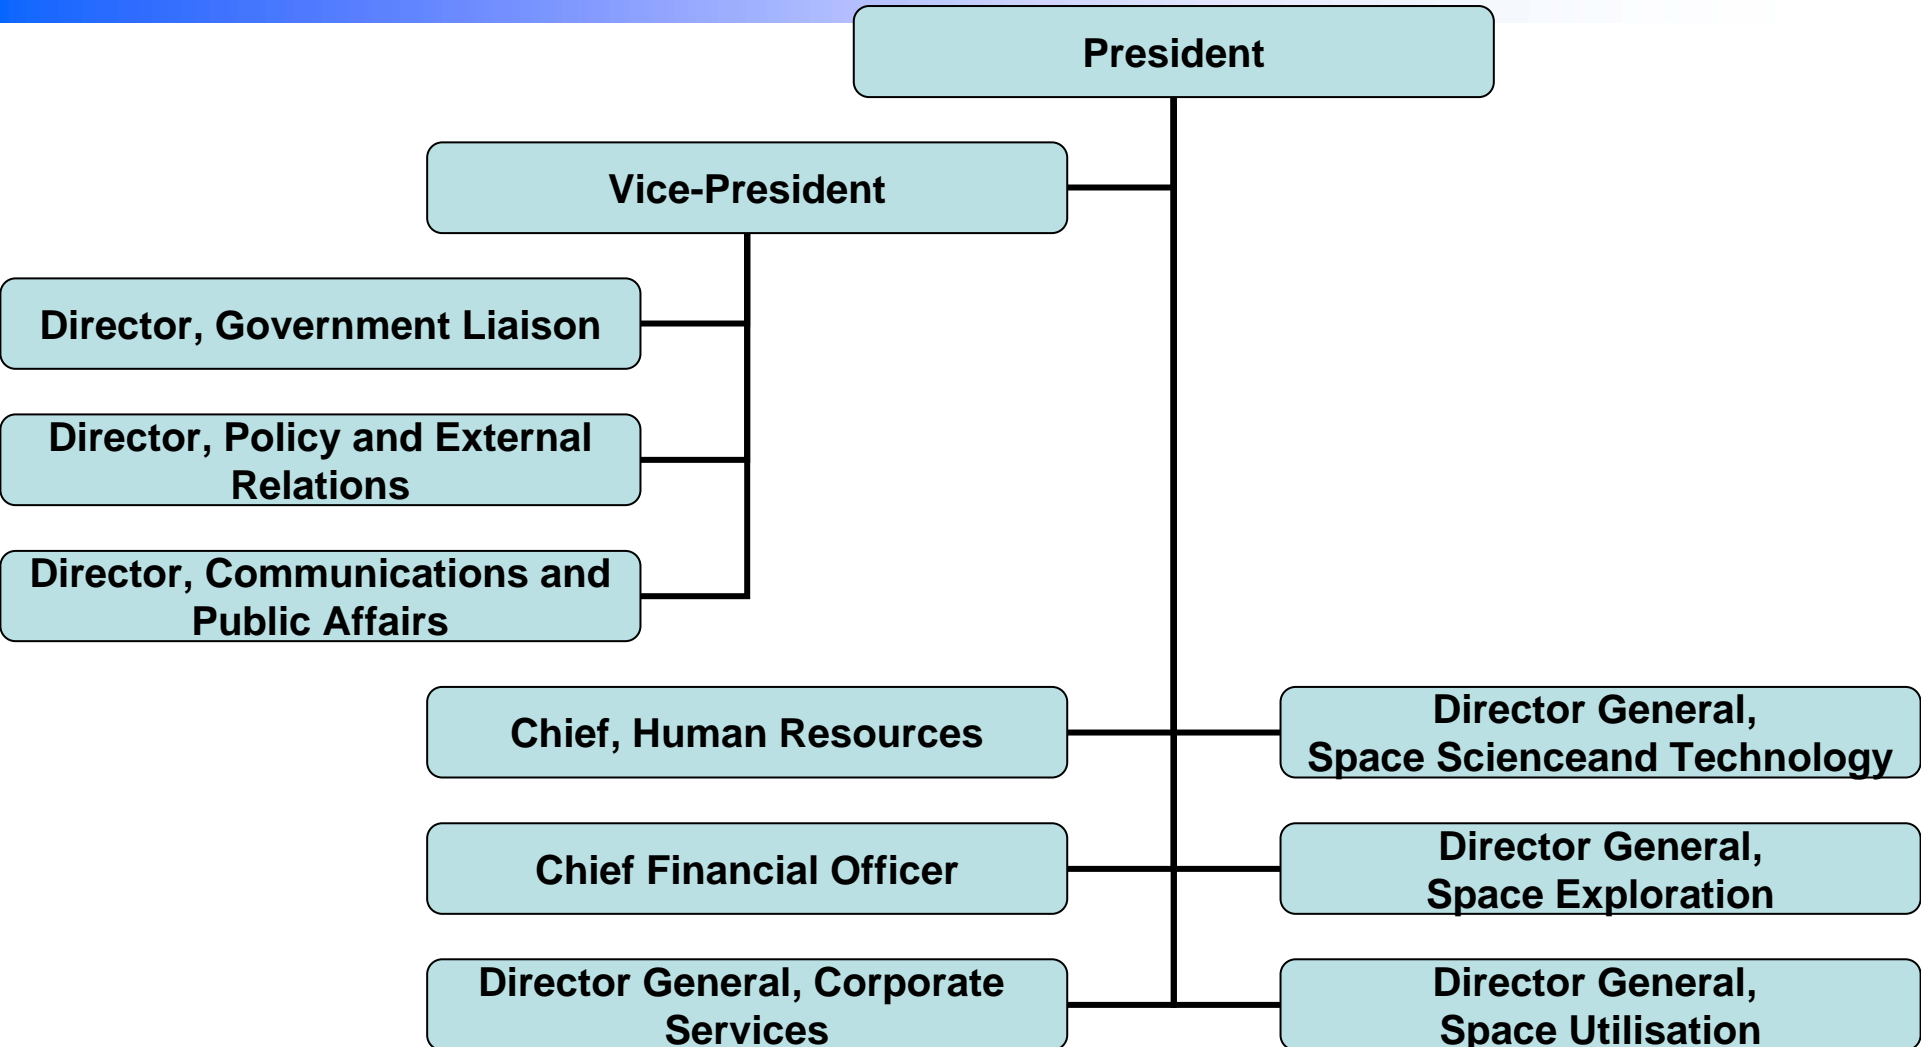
President

Vice-President

Director, Government Liaison

Director, Policy and External Relations

Director, Communications and Public Affairs

Chief, Human Resources

Director General, Space Scienceand Technology

Chief Financial Officer

Director General, Space Exploration

Director General, Corporate Services

Director General, Space Utilisation